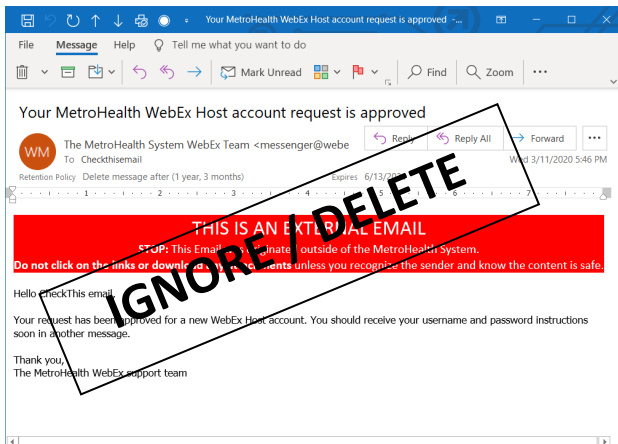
Your MetroHealth WebEx Host account request is approved -...

File Message Help Tell me what you want to do

Mark Unread Find Zoom ...

Your MetroHealth WebEx Host account request is approved

WM The MetroHealth System WebEx Team <messenger@webe

To Checkthisemail

Reply Reply All Forward ...

Wed 3/11/2020 5:46 PM

Retention Policy Delete message after (1 year, 3 months) Expires 6/13/20

IGNORE | DELETE

THIS IS AN EXTERNAL EMAIL

STOP: This Email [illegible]inated outside of the MetroHealth System.

Do not click on the links or downlo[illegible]ents unless you recognize the sender and know the content is safe.

Hello CheckThis email

Your request has been approved for a new WebEx Host account. You should receive your username and password instructions soon in another message.

Thank you,
The MetroHealth WebEx support team